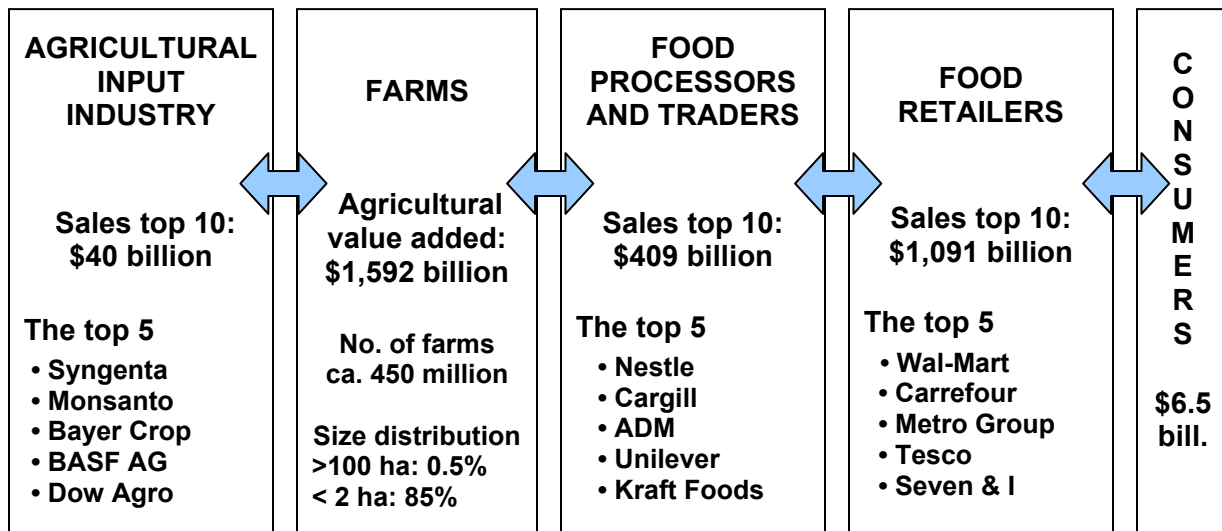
AGRICULTURAL INPUT INDUSTRY

Sales top 10: \$40 billion

The top 5
• Syngenta
• Monsanto
• Bayer Crop
• BASF AG
• Dow Agro

FARMS

Agricultural value added: \$1,592 billion

No. of farms ca. 450 million

Size distribution
>100 ha: 0.5%
< 2 ha: 85%

FOOD PROCESSORS AND TRADERS

Sales top 10: \$409 billion

The top 5
• Nestle
• Cargill
• ADM
• Unilever
• Kraft Foods

FOOD RETAILERS

Sales top 10: \$1,091 billion

The top 5
• Wal-Mart
• Carrefour
• Metro Group
• Tesco
• Seven & I

CONSUMERS

\$6.5 bill.